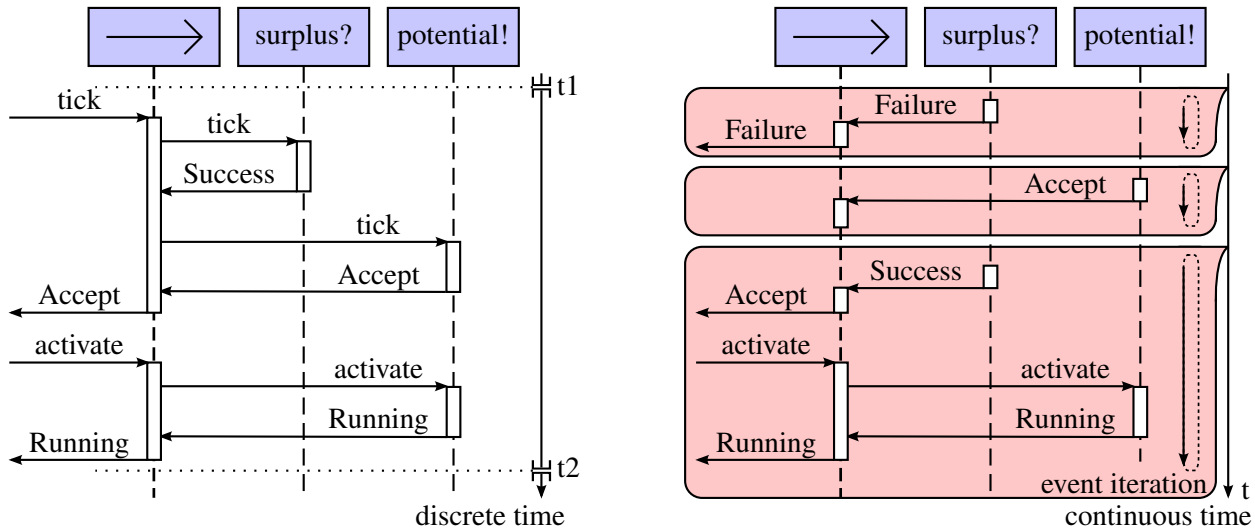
surplus?
potential!
t1
tick
tick
Success
tick
Accept
Accept
activate
activate
Running
Running
t2
discrete time

surplus?
potential!
Failure
Failure
Accept
Success
Accept
activate
activate
Running
Running
event iteration
t
continuous time